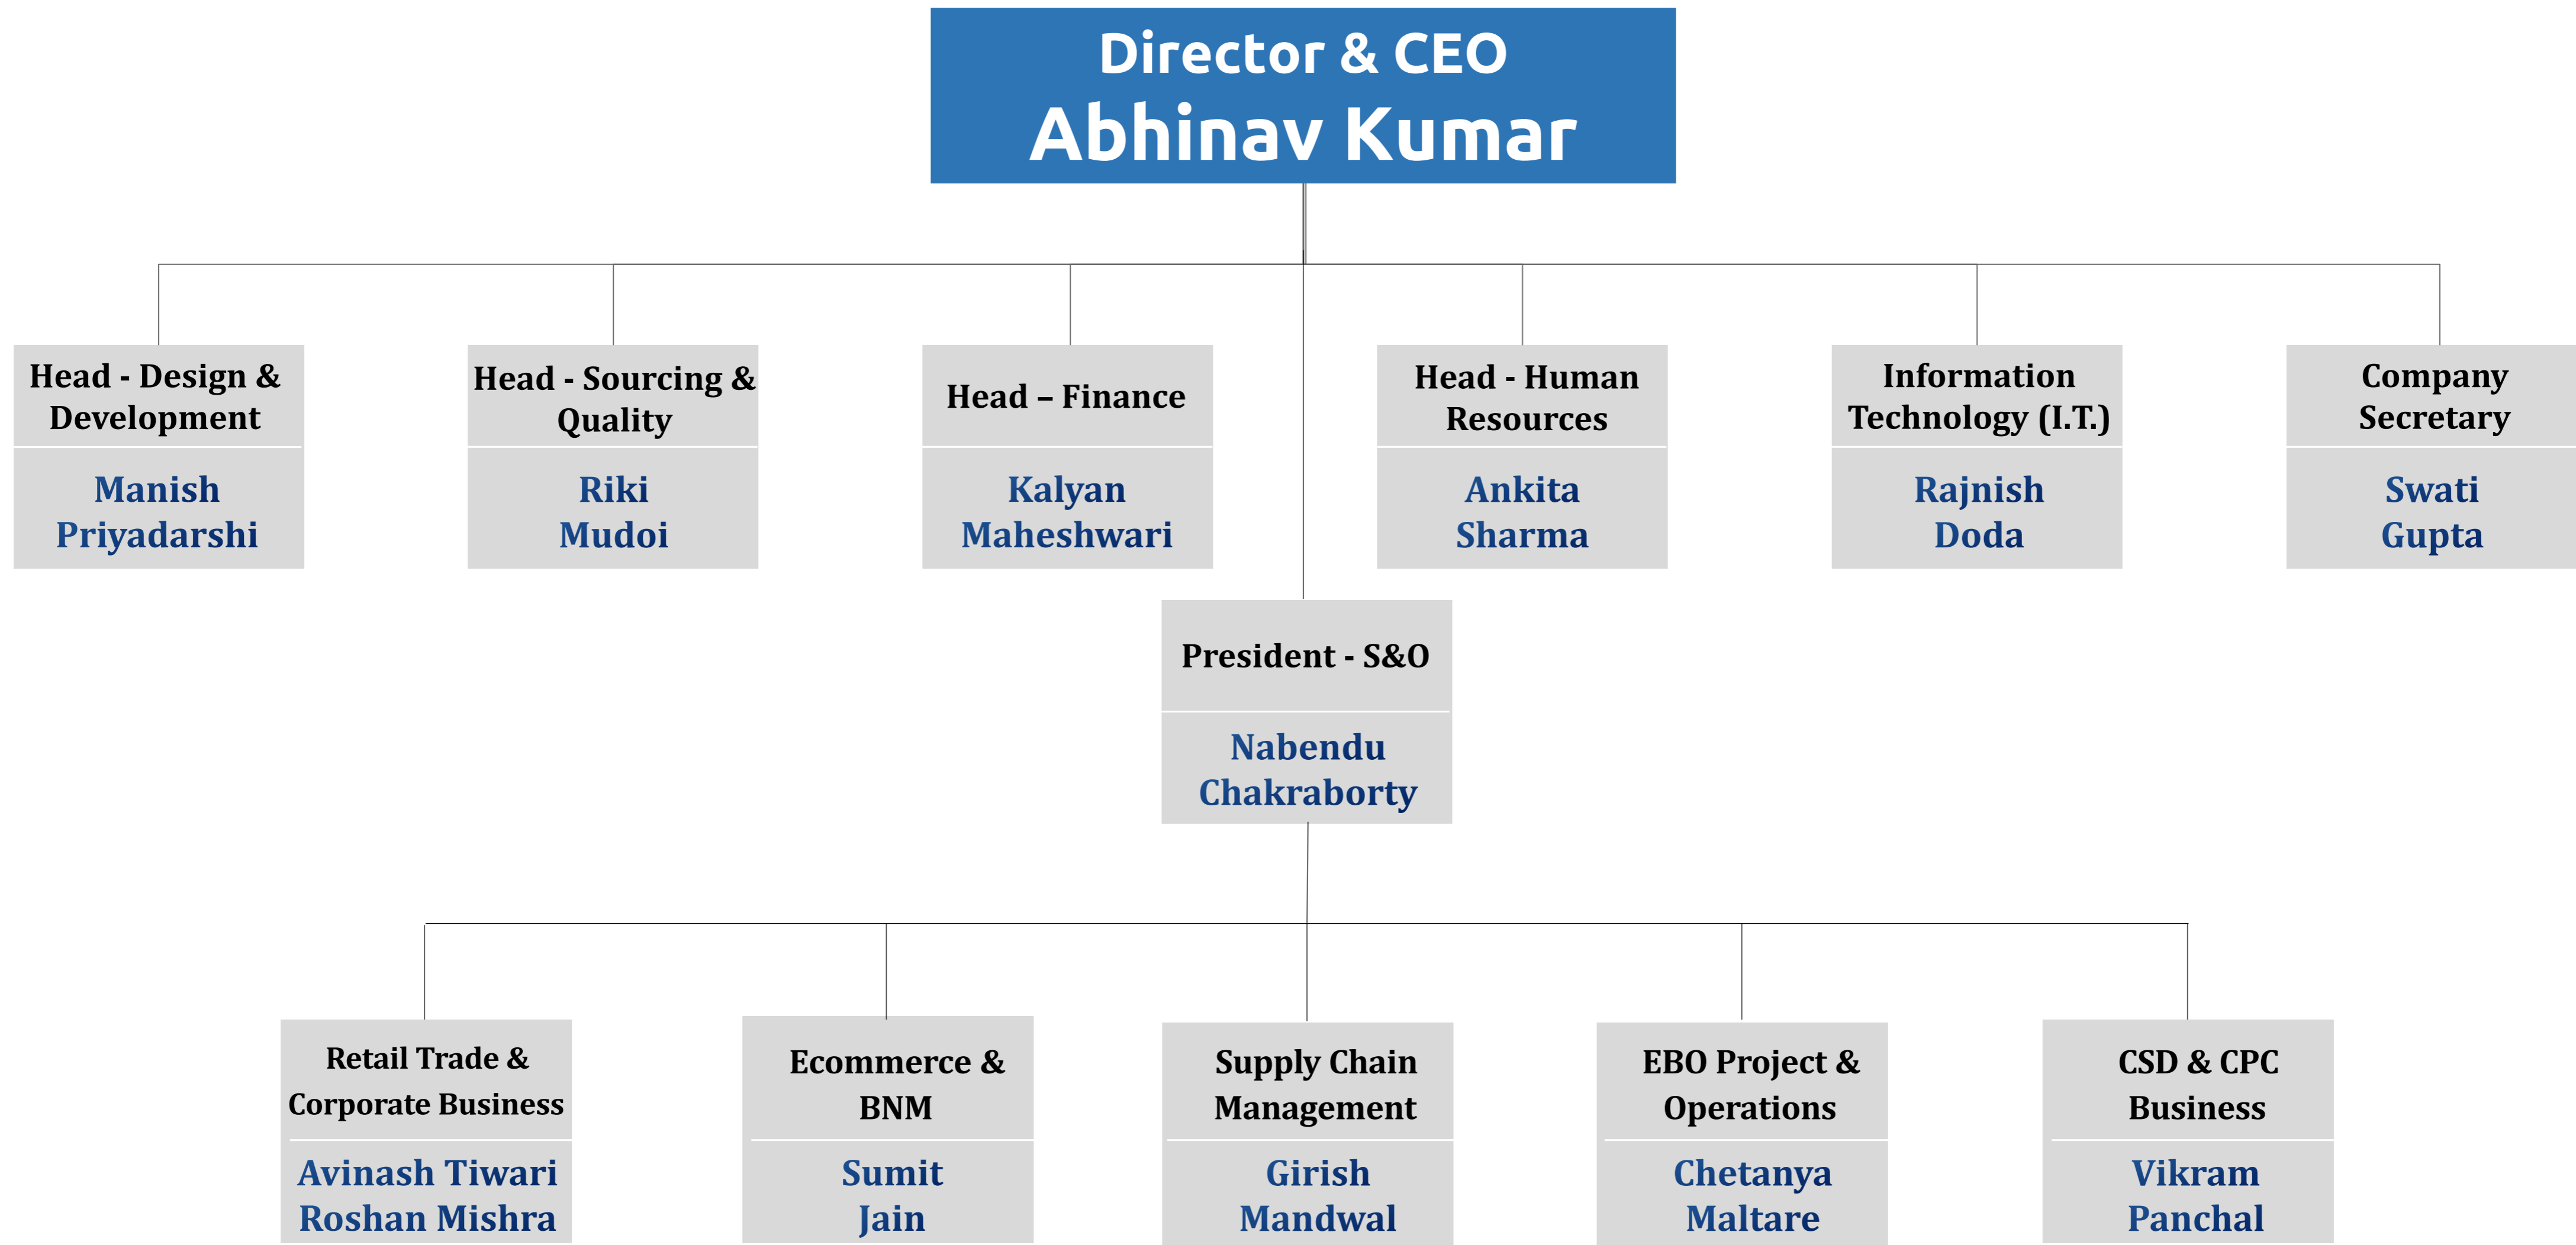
Director & CEO
Abhinav Kumar

Head - Design & Development
Manish Priyadarshi

Head - Sourcing & Quality
Riki Mudoi

Head – Finance
Kalyan Maheshwari

Head - Human Resources
Ankita Sharma

Information Technology (I.T.)
Rajnish Doda

Company Secretary
Swati Gupta

President - S&O
Nabendu Chakraborty

Retail Trade & Corporate Business
Avinash Tiwari
Roshan Mishra

Ecommerce & BNM
Sumit Jain

Supply Chain Management
Girish Mandwal

EBO Project & Operations
Chetanya Maltare

CSD & CPC Business
Vikram Panchal